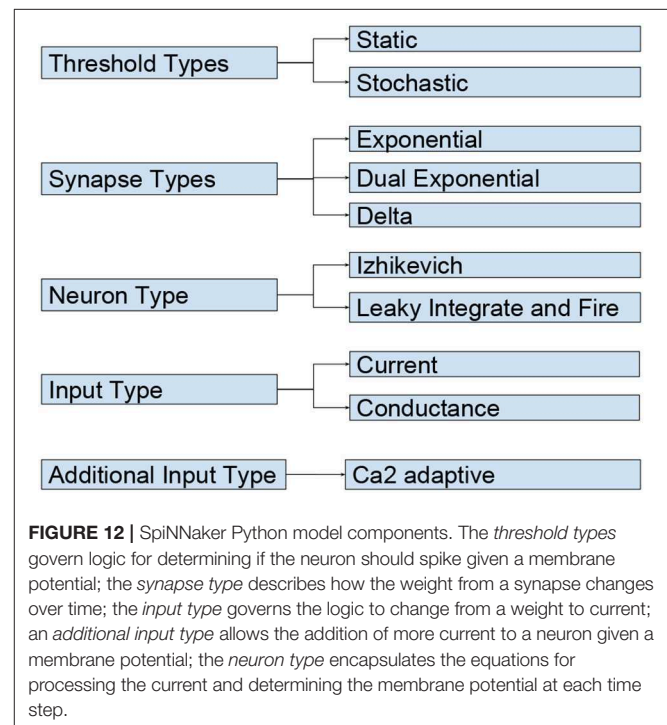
Threshold Types

Static

Stochastic

Synapse Types

Exponential

Dual Exponential

Delta

Neuron Type

Izhikevich

Leaky Integrate and Fire

Input Type

Current

Conductance

Additional Input Type

Ca2 adaptive

**FIGURE 12 |** SpiNNaker Python model components. The *threshold types* govern logic for determining if the neuron should spike given a membrane potential; the *synapse type* describes how the weight from a synapse changes over time; the *input type* governs the logic to change from a weight to current; an *additional input type* allows the addition of more current to a neuron given a membrane potential; the *neuron type* encapsulates the equations for processing the current and determining the membrane potential at each time step.